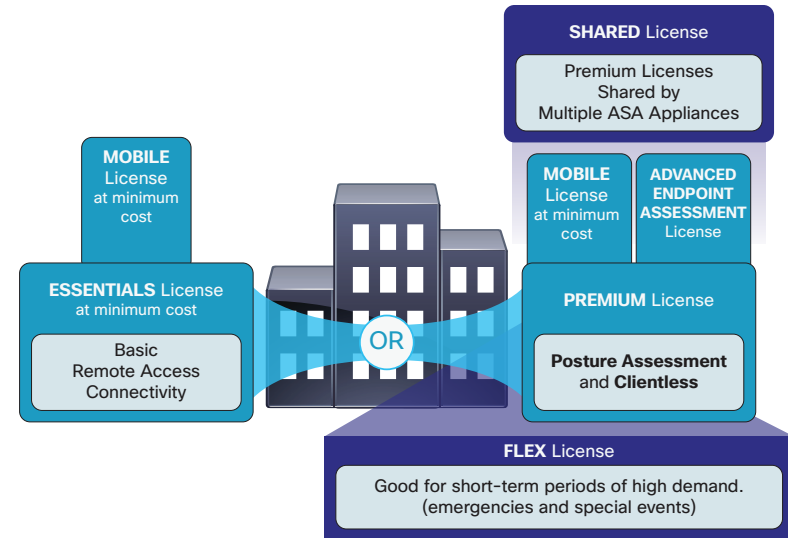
MOBILE License at minimum cost

ESSENTIALS License at minimum cost

Basic Remote Access Connectivity

OR

SHARED License

Premium Licenses Shared by Multiple ASA Appliances

MOBILE License at minimum cost

ADVANCED ENDPOINT ASSESSMENT License

PREMIUM License

Posture Assessment and Clientless

FLEX License

Good for short-term periods of high demand. (emergencies and special events)